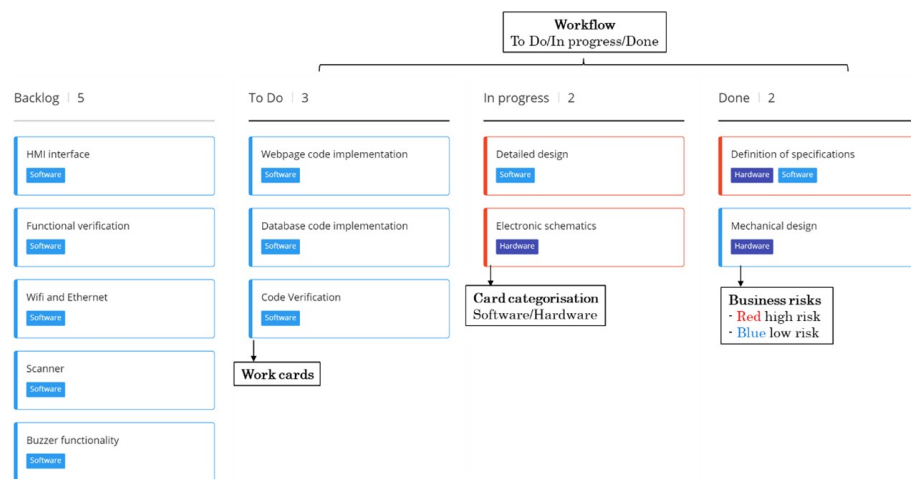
Workflow
To Do/In progress/Done

Backlog | 5

HMI interface
Software

Functional verification
Software

Wifi and Ethernet
Software

Scanner
Software

Buzzer functionality
Software

To Do | 3

Webpage code implementation
Software

Database code implementation
Software

Code Verification
Software

Work cards

In progress | 2

Detailed design
Software

Electronic schematics
Hardware

Card categorisation
Software/Hardware

Done | 2

Definition of specifications
Hardware Software

Mechanical design
Hardware

Business risks
- Red high risk
- Blue low risk